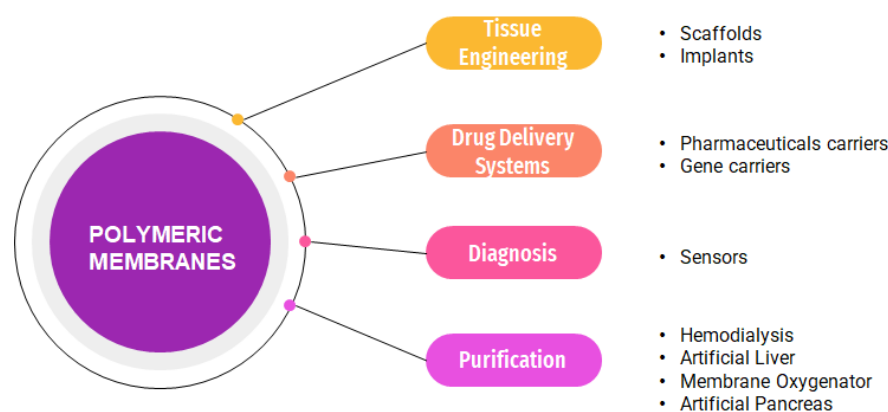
POLYMERIC MEMBRANES

Tissue Engineering

- Scaffolds
- Implants

Drug Delivery Systems

- Pharmaceuticals carriers
- Gene carriers

Diagnosis

- Sensors

Purification

- Hemodialysis
- Artificial Liver
- Membrane Oxygenator
- Artificial Pancreas